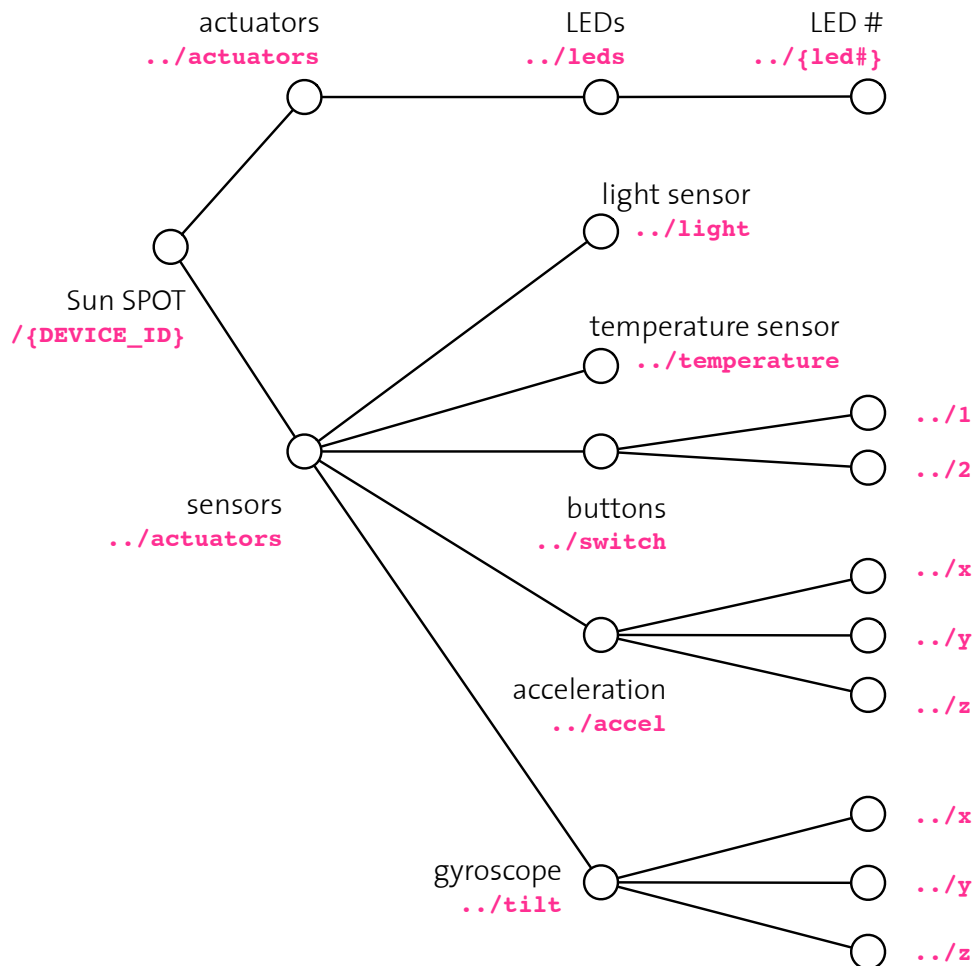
actuators
../actuators

LEDs
../leds

LED #
../{led#}

light sensor
../light

Sun SPOT
/{DEVICE_ID}

temperature sensor
../temperature

../1

../2

sensors
../actuators

buttons
../switch

../x

../y

acceleration
../accel

../z

../x

gyroscope
../tilt

../y

../z